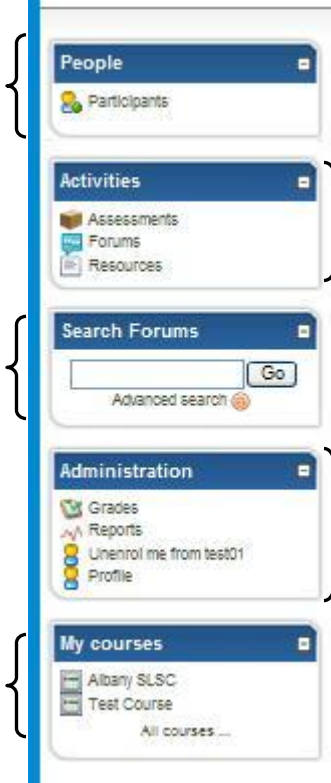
People

Participants

Activities

Assessments
Forums
Resources

Search Forums

Go

Advanced search

Administration

Grades
Reports
Unenrol me from test01
Profile

My courses

Albany SLSC
Test Course
All courses ...